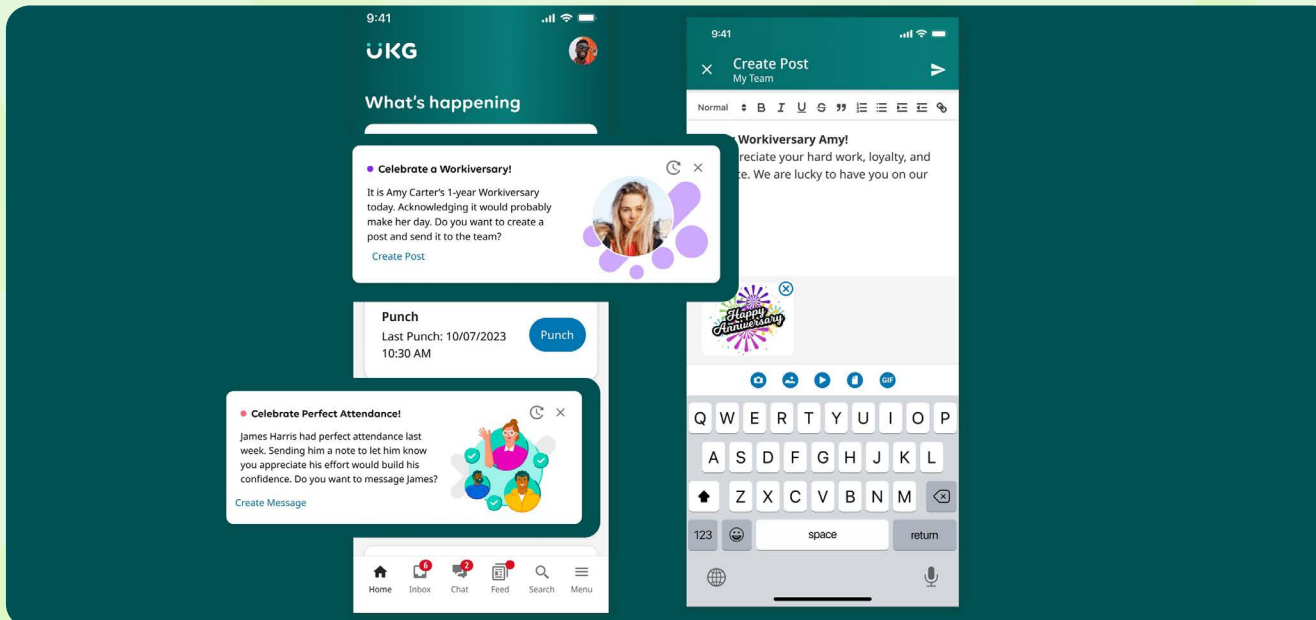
9:41

UKG

What's happening

Celebrate a Workiversary!

It is Amy Carter's 1-year Workiversary today. Acknowledging it would probably make her day. Do you want to create a post and send it to the team?

Create Post

Punch

Last Punch: 10/07/2023 10:30 AM

Punch

Celebrate Perfect Attendance!

James Harris had perfect attendance last week. Sending him a note to let him know you appreciate his effort would build his confidence. Do you want to message James?

Create Message

6 2

Home Inbox Chat Feed Search Menu

9:41

Create Post

My Team

Normal

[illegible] Workiversary Amy!

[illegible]reciate your hard work, loyalty, and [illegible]e. We are lucky to have you on our

Happy Anniversary

GIF

Q W E R T Y U I O P

A S D F G H J K L

Z X C V B N M

123 space return